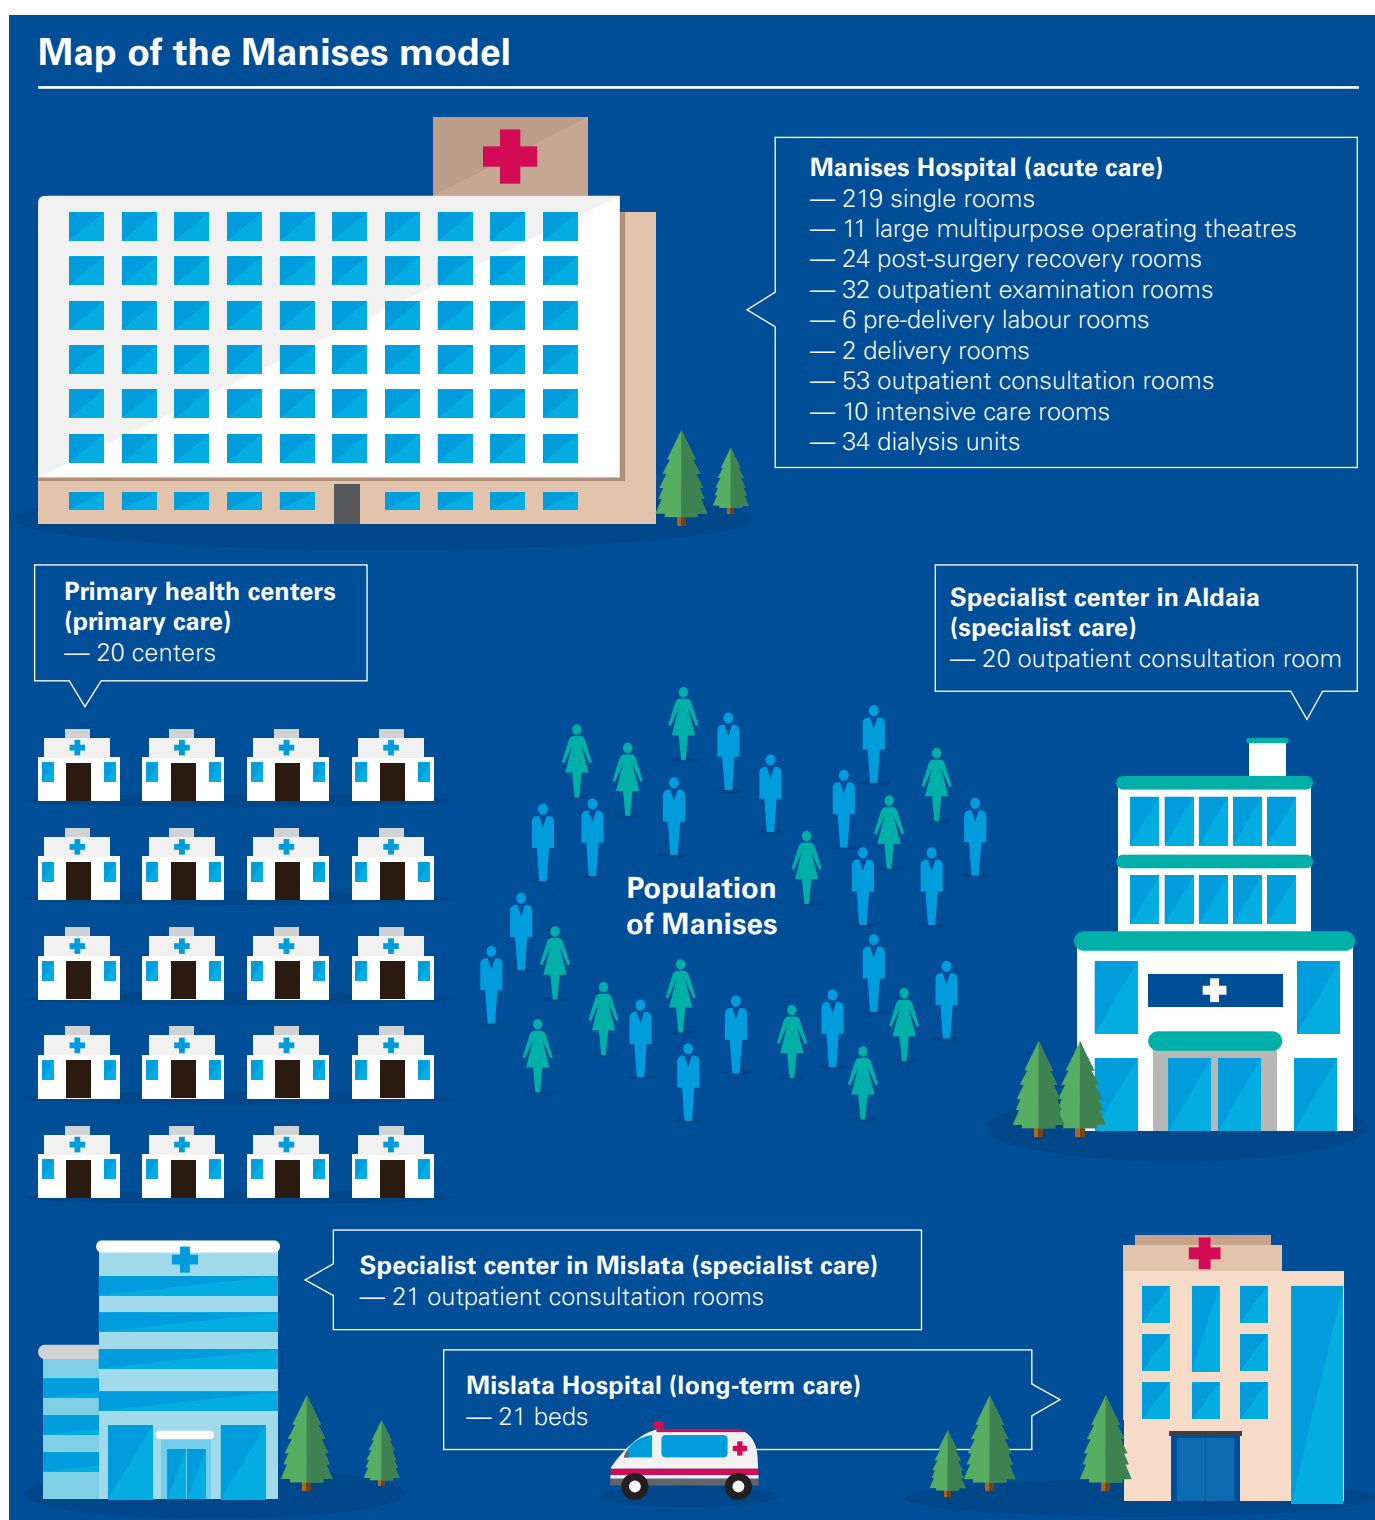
Map of the Manises model

Manises Hospital (acute care)
— 219 single rooms
— 11 large multipurpose operating theatres
— 24 post-surgery recovery rooms
— 32 outpatient examination rooms
— 6 pre-delivery labour rooms
— 2 delivery rooms
— 53 outpatient consultation rooms
— 10 intensive care rooms
— 34 dialysis units

Primary health centers (primary care)
— 20 centers

Specialist center in Aldaia (specialist care)
— 20 outpatient consultation room

Population of Manises

Specialist center in Mislata (specialist care)
— 21 outpatient consultation rooms

Mislata Hospital (long-term care)
— 21 beds